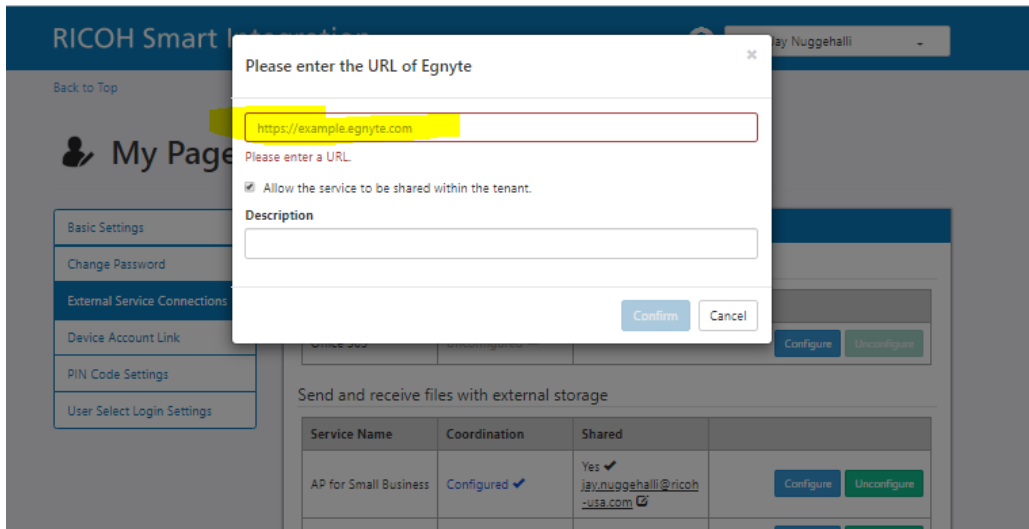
RICOH Smart Integration

Jay Nuggehalli

Back to Top

My Page

Basic Settings
Change Password
External Service Connections
Device Account Link
PIN Code Settings
User Select Login Settings

Please enter the URL of Egnyte

×

https://example.egnyte.com

Please enter a URL.

Allow the service to be shared within the tenant.

Description

Confirm Cancel

Office 365 Unconfigured

Configure Unconfigure

Send and receive files with external storage

| Service Name | Coordination | Shared | |
|---|---|---|---|
| AP for Small Business | Configured ✔ | Yes ✔ jay.nuggehalli@ricoh-usa.com | Configure Unconfigure |